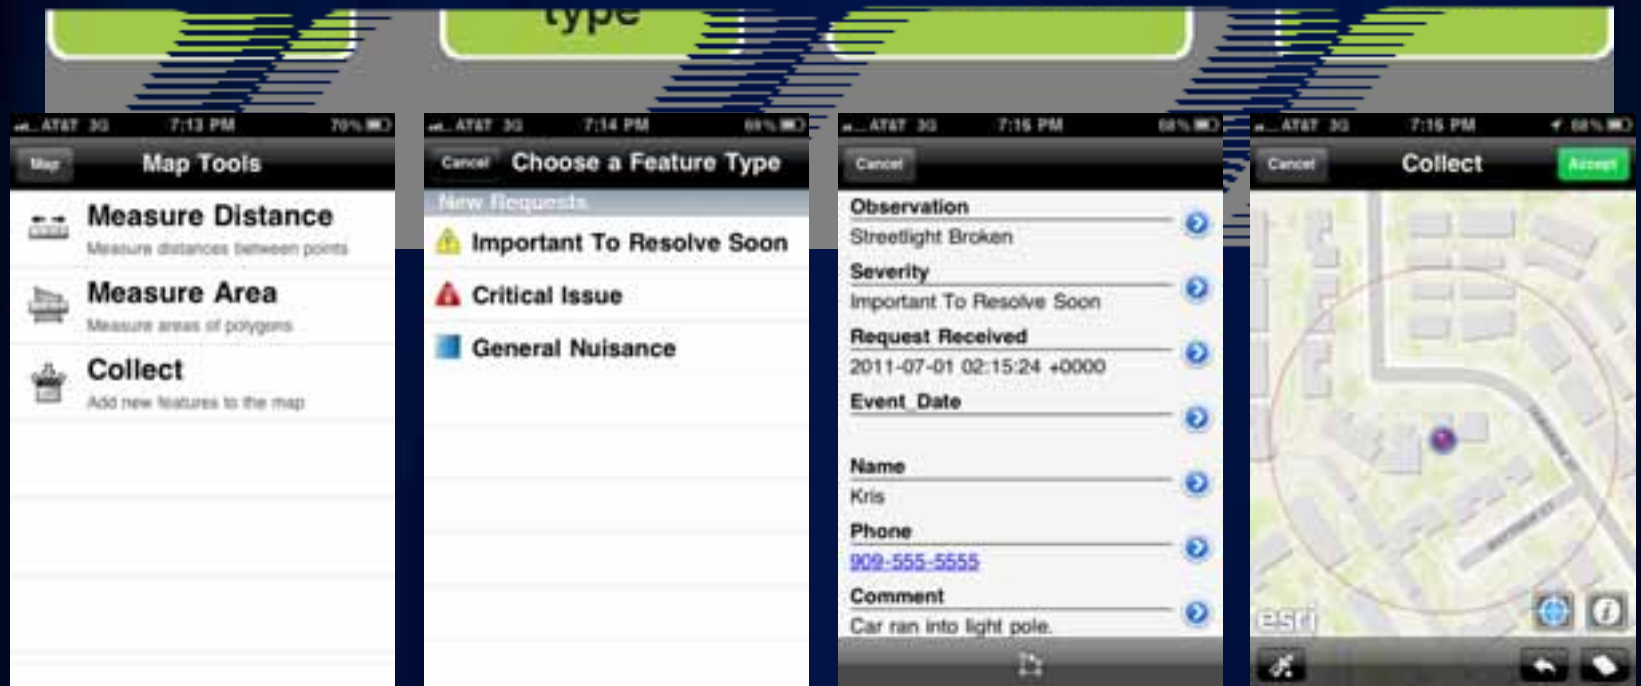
type

AT&T 3G 7:13 PM 70%

Map

Map Tools

Measure Distance
Measure distances between points

Measure Area
Measure areas of polygons

Collect
Add new features to the map

AT&T 3G 7:14 PM 69%

Cancel

Choose a Feature Type

New Requests

Important To Resolve Soon

Critical Issue

General Nuisance

AT&T 3G 7:15 PM 68%

Cancel

Observation
Streetlight Broken

Severity
Important To Resolve Soon

Request Received
2011-07-01 02:15:24 +0000

Event_Date

Name
Kris

Phone
909-555-5555

Comment
Car ran into light pole.

AT&T 3G 7:15 PM 68%

Cancel

Collect

Accept

esri